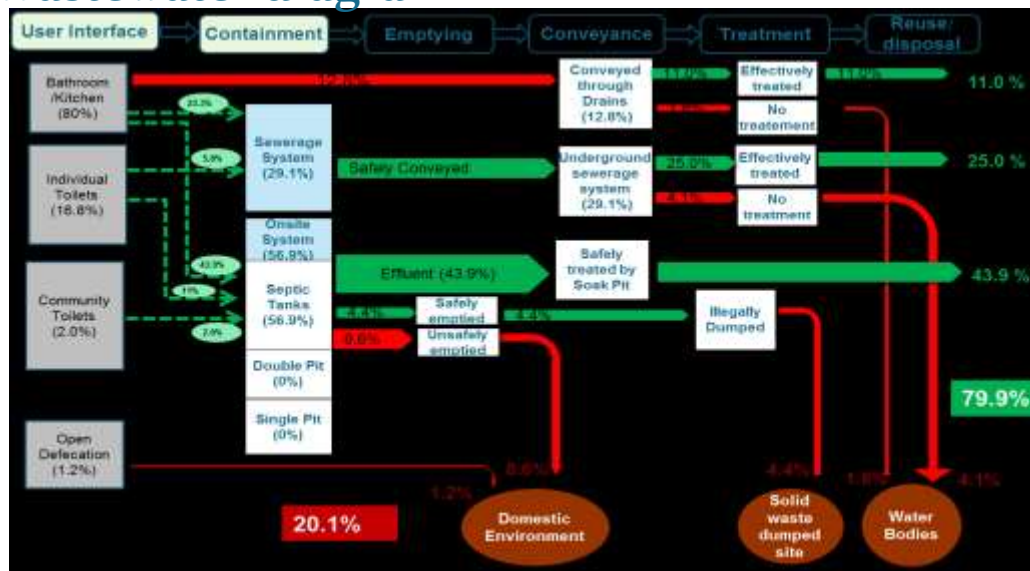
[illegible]

User Interface

Containment

Emptying

Conveyance

Treatment

Reuse/ disposal

Bathroom /Kitchen (80%)

Individual Toilets (16.8%)

Community Toilets (2.0%)

Open Defecation (1.2%)

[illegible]

23.2%

5.8%

43.9%

11%

2.0%

Sewerage System (29.1%)

Onsite System (56.9%)

Septic Tanks (56.9%)

Double Pit (0%)

Single Pit (0%)

Safely Conveyed

Effluent (43.9%)

4.4%

8.6%

Safely emptied

Unsafely emptied

4.4%

Conveyed through Drains (12.8%)

Underground sewerage system (29.1%)

Safely treated by Soak Pit

Illegally Dumped

11.0%

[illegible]

25.0%

4.1%

Effectively treated

No treatement

Effectively treated

No treatment

11.0%

11.0 %

25.0 %

43.9 %

79.9%

8.6%

1.2%

4.4%

1.8%

4.1%

20.1%

Domestic Environment

Solid waste dumped site

Water Bodies